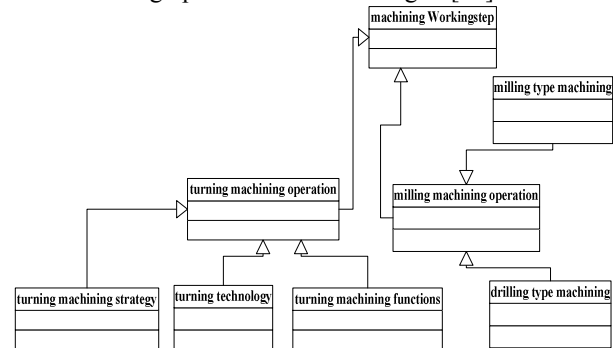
machining Workingstep

milling type machining

turning machining operation

milling machining operation

turning machining strategy

turning technology

turning machining functions

drilling type machining